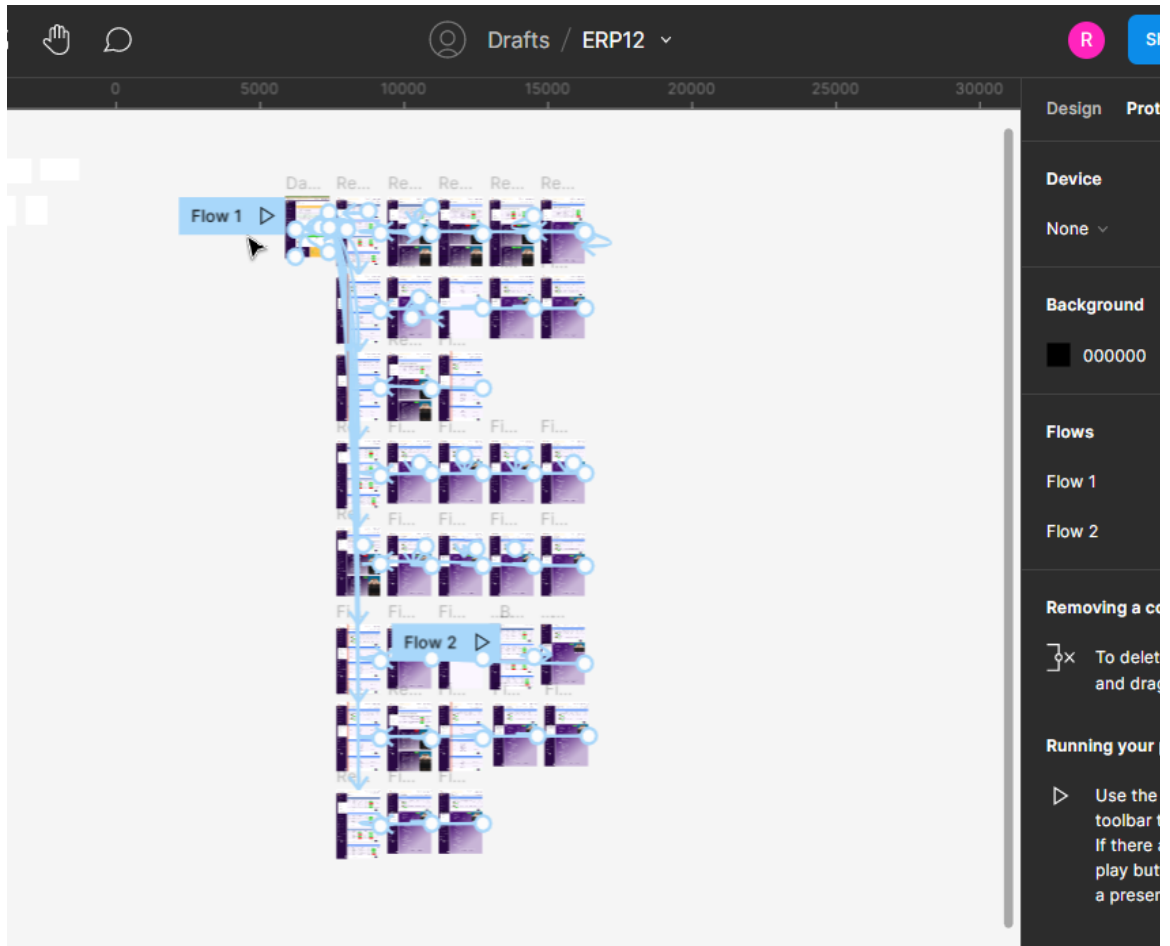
Drafts / ERP12

R

Sh

0 5000 10000 15000 20000 25000 30000

Da... Re... Re... Re... Re... Re...

Flow 1

Re...

Re... Fi... Fi... Fi... Fi...

Fi... Fi... Fi... Fi...

Fi... Fi... B...

Flow 2

Re... Fi... Fi...

Re... Fi... Fi...

Design Prot

Device

None

Background

000000

Flows

Flow 1

Flow 2

Removing a co

To delet
and drag

Running your

Use the
toolbar t
If there a
play but
a presen